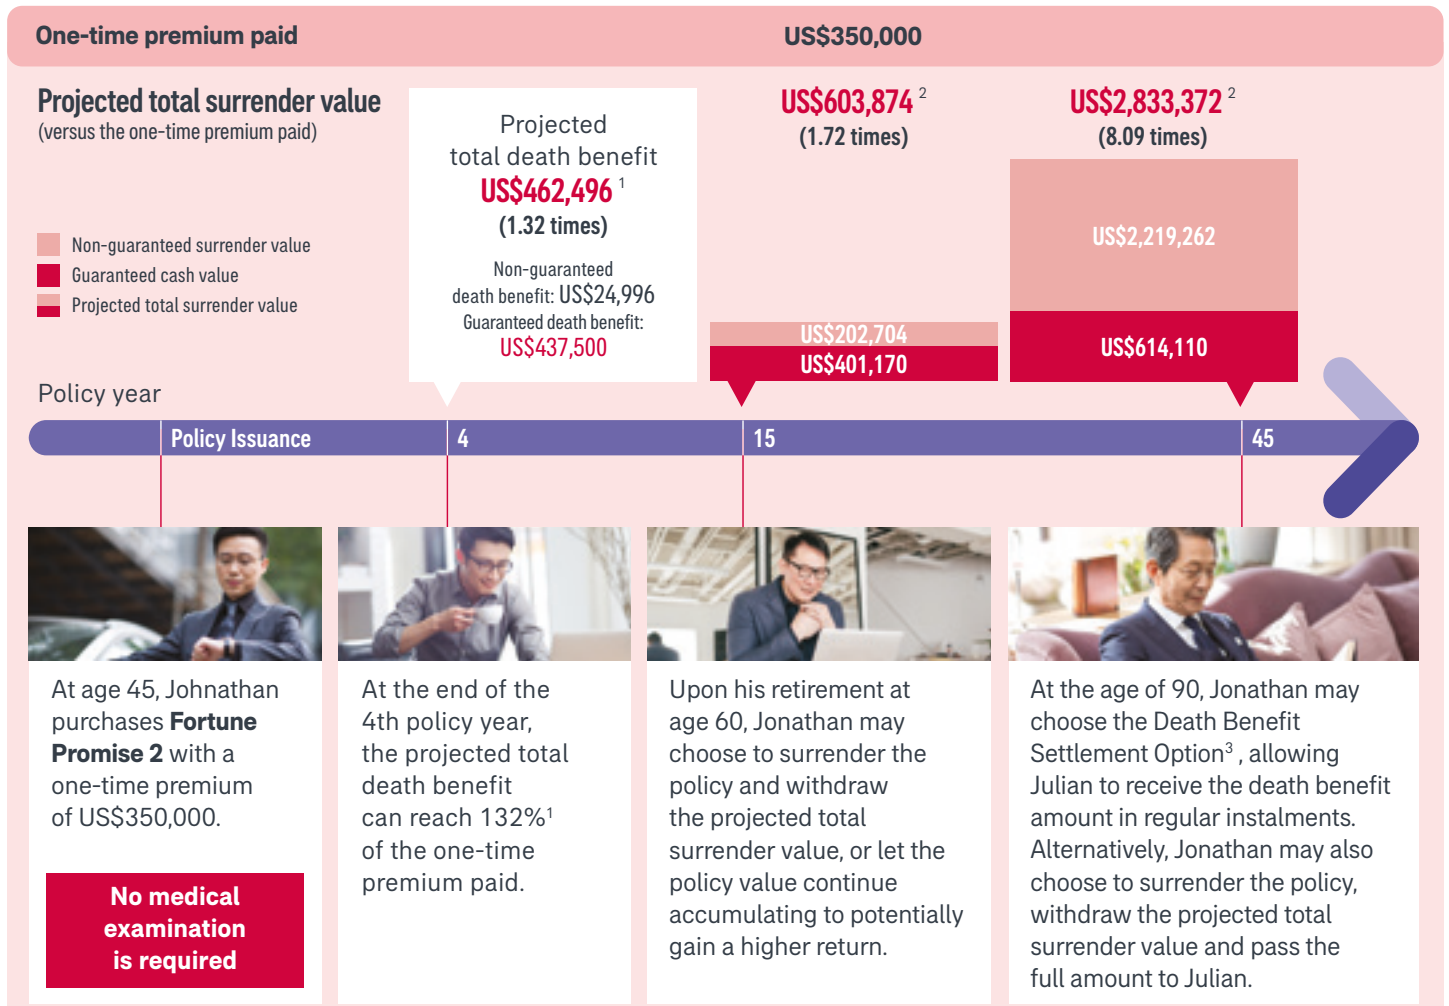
One-time premium paid US$350,000

Projected total surrender value
(versus the one-time premium paid)

Non-guaranteed surrender value
Guaranteed cash value
Projected total surrender value

Projected total death benefit
US$462,496 $^1$
(1.32 times)

Non-guaranteed death benefit: US$24,996
Guaranteed death benefit: US$437,500

US$603,874 $^2$
(1.72 times)

US$202,704
US$401,170

US$2,833,372 $^2$
(8.09 times)

US$2,219,262
US$614,110

Policy year

Policy Issuance
4
15
45

At age 45, Johnathan purchases **Fortune Promise 2** with a one-time premium of US$350,000.

No medical examination is required

At the end of the 4th policy year, the projected total death benefit can reach 132%$^1$ of the one-time premium paid.

Upon his retirement at age 60, Jonathan may choose to surrender the policy and withdraw the projected total surrender value, or let the policy value continue accumulating to potentially gain a higher return.

At the age of 90, Jonathan may choose the Death Benefit Settlement Option$^3$, allowing Julian to receive the death benefit amount in regular instalments. Alternatively, Jonathan may also choose to surrender the policy, withdraw the projected total surrender value and pass the full amount to Julian.